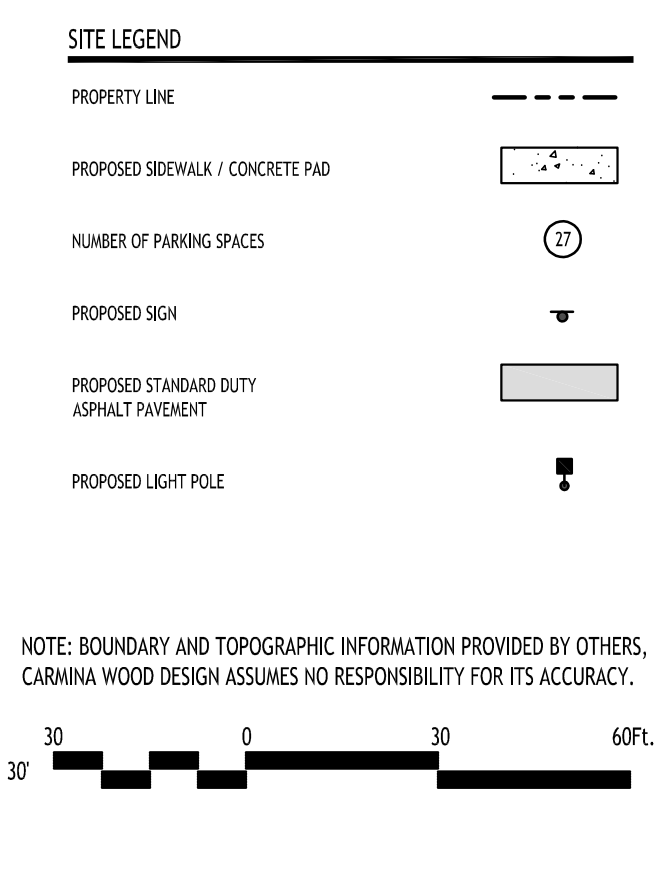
SITE LEGEND

PROPERTY LINE

PROPOSED SIDEWALK / CONCRETE PAD

NUMBER OF PARKING SPACES

27

PROPOSED SIGN

PROPOSED STANDARD DUTY ASPHALT PAVEMENT

PROPOSED LIGHT POLE

NOTE: BOUNDARY AND TOPOGRAPHIC INFORMATION PROVIDED BY OTHERS, CARMINA WOOD DESIGN ASSUMES NO RESPONSIBILITY FOR ITS ACCURACY.

30 0 30 60Ft.

30'